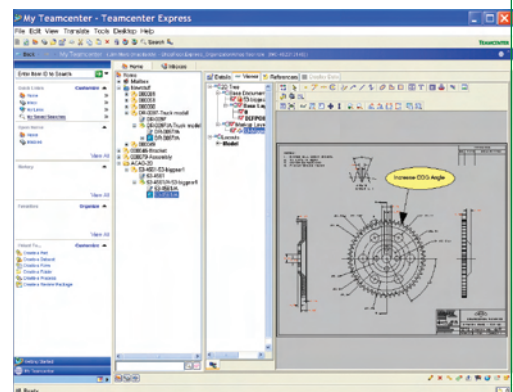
My Teamcenter - Teamcenter Express

File Edit View Translate Tools Desktop Help

Search

TEAMCENTER

Back

My Teamcenter

Home

Inbox

Enter Item ID to Search

Quick Links

Customize

Home

Inbox

My Links

My Saved Searches

Open Items

Home

Inbox

View All

History

View All

Favorites

Organize

View All

Getting Started

My Teamcenter

Details

Viewer

Referencers

Where Used

Home

Mailbox

Newstuff

DE-2207-Truck model

DR-3207-A

DR-3207-Truck model

DR-3207-A

CE8856 Bracket

CE8279 Assembly

ACAD-20

Tree

Increase CGG Angle

Ready